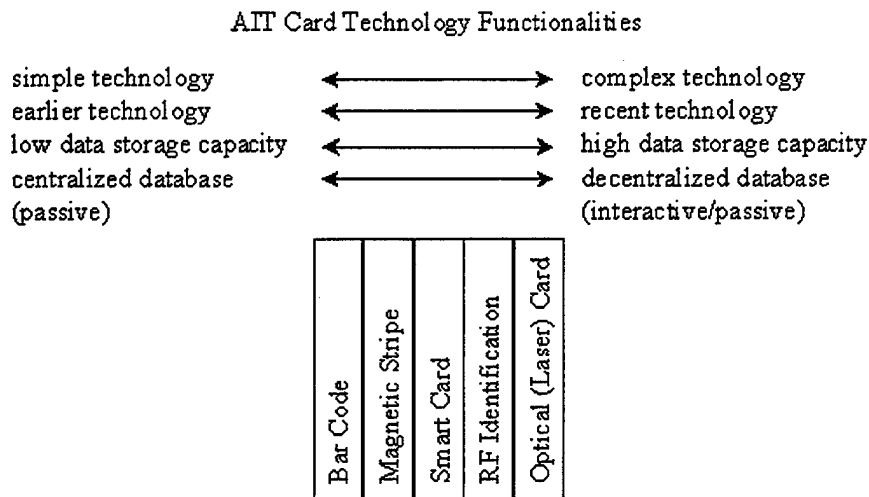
AIT Card Technology Functionalities

simple technology ⟷ complex technology
earlier technology ⟷ recent technology
low data storage capacity ⟷ high data storage capacity
centralized database ⟷ decentralized database
(passive) (interactive/passive)

| Bar Code | Magnetic Stripe | Smart Card | RF Identification | Optical (Laser) Card |
|---|---|---|---|---|